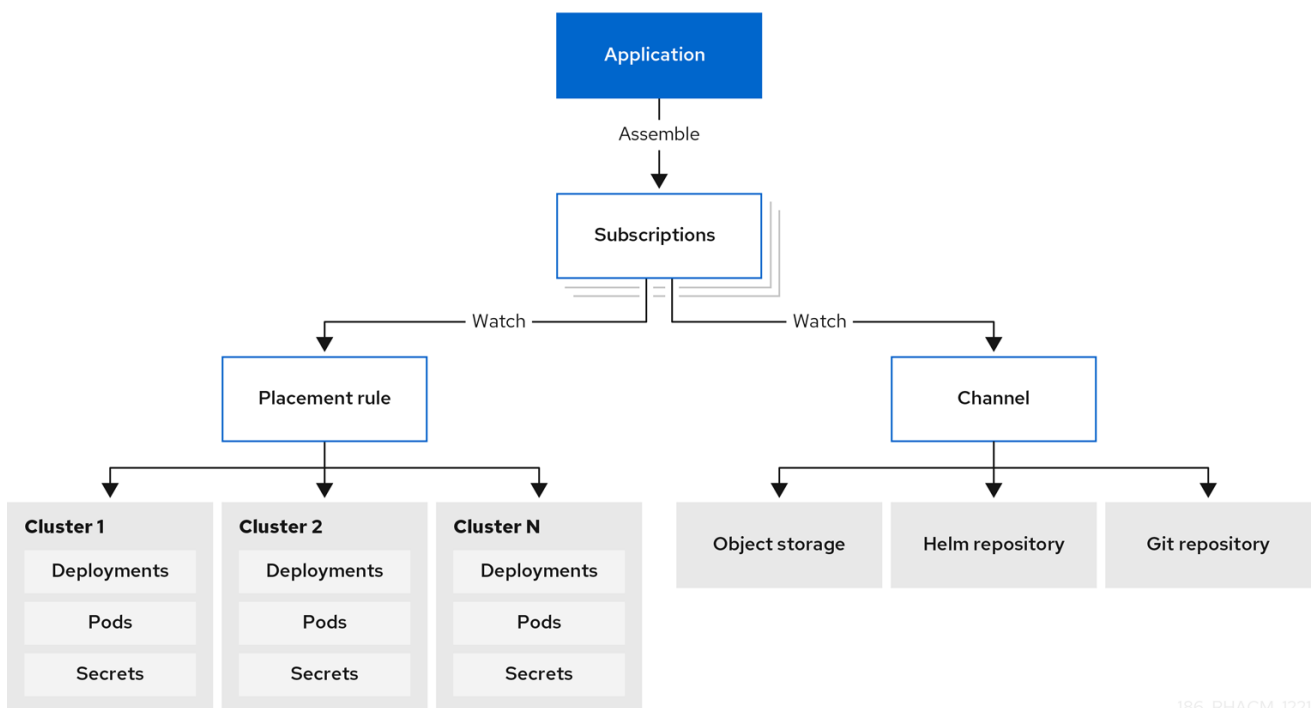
Application

Assemble

Subscriptions

Watch

Watch

Placement rule

Channel

Cluster 1

Deployments

Pods

Secrets

Cluster 2

Deployments

Pods

Secrets

Cluster N

Deployments

Pods

Secrets

Object storage

Helm repository

Git repository

186_RHACM_1221